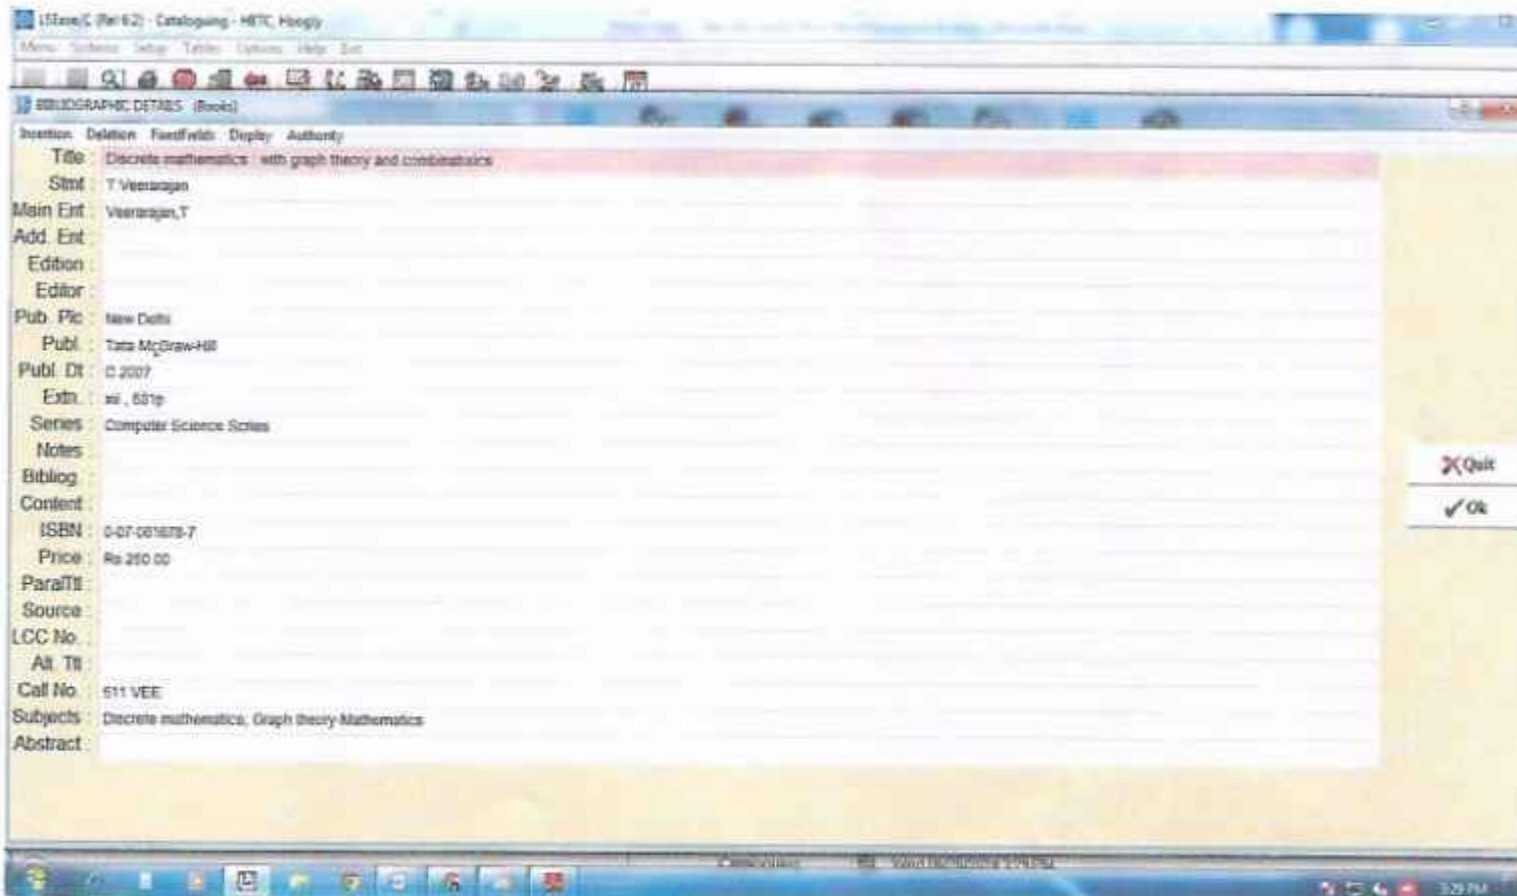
LSease/C (Rel 6.2) - Cataloguing - HITC, Hoogly

Menu Software Setup Tables Options Help Exit

BIBLIOGRAPHIC DETAILS [Books]

Insertion Deletion FixedFields Display Authority

Title : Discrete mathematics : with graph theory and combinatorics

Stmt : T Veerarajan

Main Ent : Veerarajan,T

Add. Ent :

Edition :

Editor :

Pub. Plc : New Delhi

Publ. : Tata McGraw-Hill

Publ. Dt : C 2007

Extn. : xii , 631p

Series : Computer Science Series

Notes :

Bibliog :

Content :

ISBN : 0-07-061679-7

Price : Rs 250.00

ParalTtl :

Source :

LCC No. :

Alt. Ttl :

Call No. : 511 VEE

Subjects : Discrete mathematics; Graph theory-Mathematics

Abstract :

Quit

Ok

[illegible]

3:29 PM